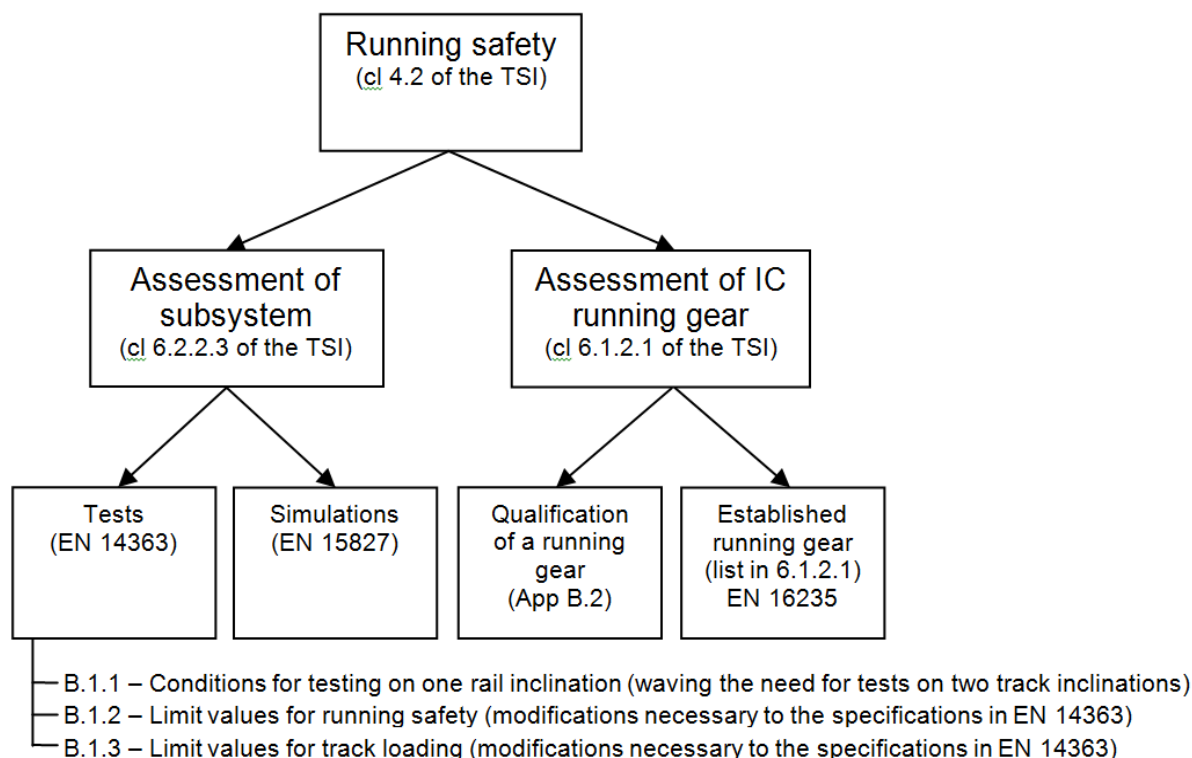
Running safety
(cl 4.2 of the TSI)

Assessment of subsystem
(cl 6.2.2.3 of the TSI)

Assessment of IC running gear
(cl 6.1.2.1 of the TSI)

Tests
(EN 14363)

Simulations
(EN 15827)

Qualification of a running gear
(App B.2)

Established running gear
(list in 6.1.2.1)
EN 16235

B.1.1 – Conditions for testing on one rail inclination (waving the need for tests on two track inclinations)
B.1.2 – Limit values for running safety (modifications necessary to the specifications in EN 14363)
B.1.3 – Limit values for track loading (modifications necessary to the specifications in EN 14363)